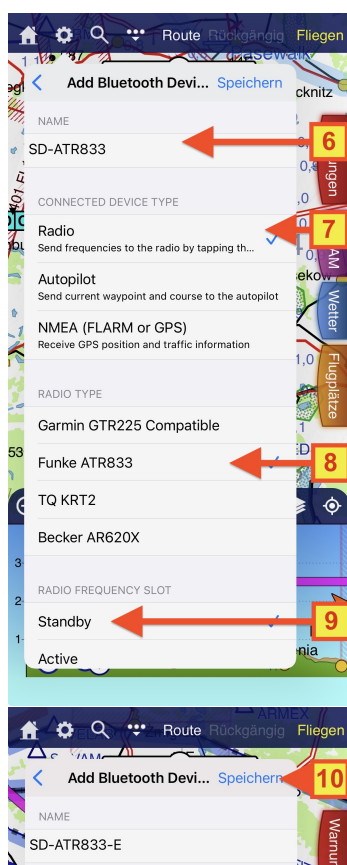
Route Rückgängig Fliegen

Add Bluetooth Devi... Speichern

NAME

SD-ATR833

6

CONNECTED DEVICE TYPE

Radio
Send frequencies to the radio by tapping th...

7

Autopilot
Send current waypoint and course to the autopilot

NMEA (FLARM or GPS)
Receive GPS position and traffic information

Wetter

Flugplätze

RADIO TYPE

Garmin GTR225 Compatible

Funke ATR833

8

TQ KRT2

Becker AR620X

RADIO FREQUENCY SLOT

Standby

9

Active

Route Rückgängig Fliegen

Add Bluetooth Devi... Speichern

10

NAME

SD-ATR833-E